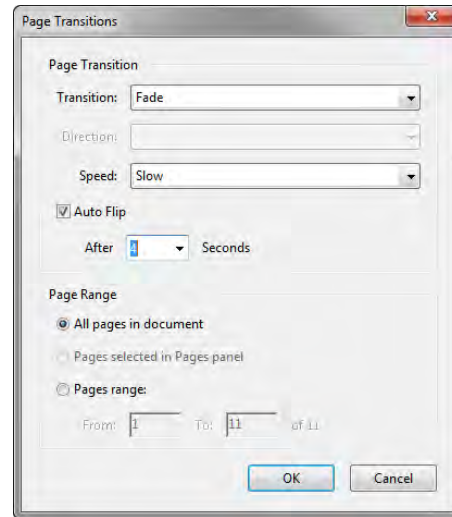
Page Transitions

Page Transition

Transition: Fade

Direction:

Speed: Slow

Auto Flip

After 4 Seconds

Page Range

All pages in document

Pages selected in Pages panel

Pages range:

From: 1 To: 11 of 11

OK

Cancel